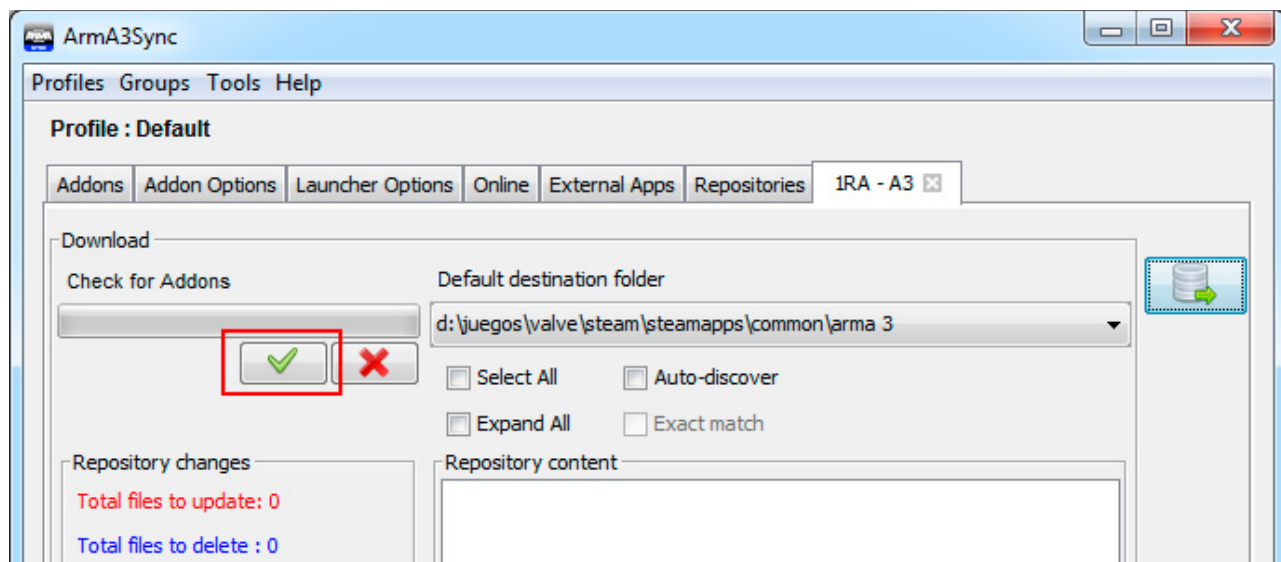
ArmA3Sync

Profiles Groups Tools Help

Profile : Default

Addons | Addon Options | Launcher Options | Online | External Apps | Repositories | 1RA - A3

Download

Check for Addons

Default destination folder

d:\juegos\valve\steam\steamapps\common\arma 3

Select All

Auto-discover

Expand All

Exact match

Repository changes

Total files to update: 0

Total files to delete : 0

Repository content